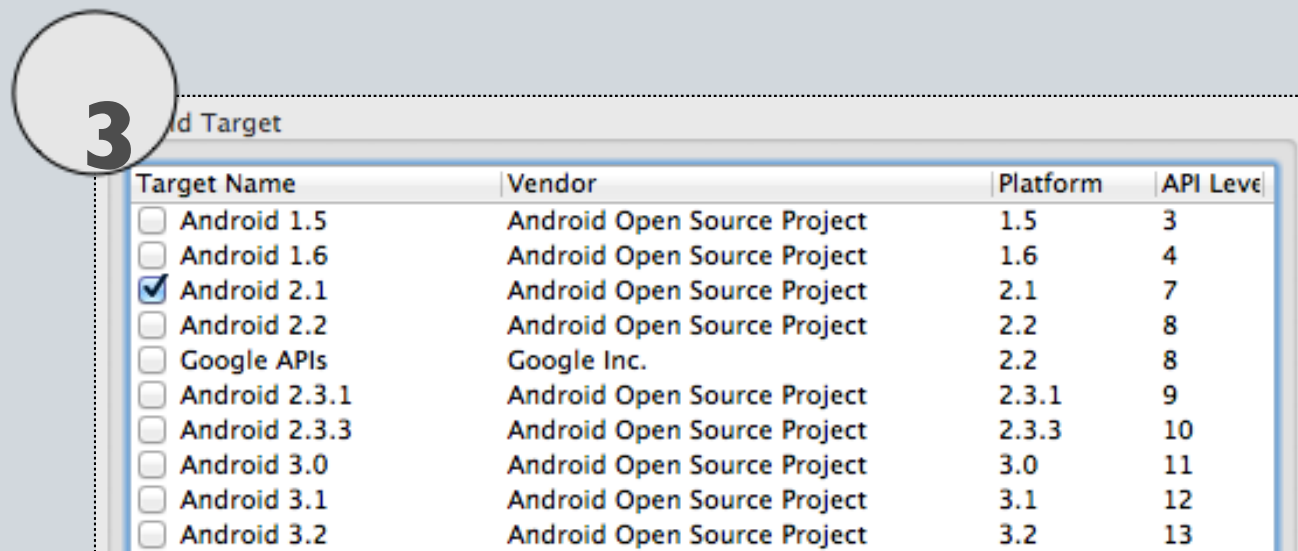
3

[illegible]ld Target

| Target Name | Vendor | Platform | API Leve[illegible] |
|---|---|---|---|
| Android 1.5 | Android Open Source Project | 1.5 | 3 |
| Android 1.6 | Android Open Source Project | 1.6 | 4 |
| Android 2.1 | Android Open Source Project | 2.1 | 7 |
| Android 2.2 | Android Open Source Project | 2.2 | 8 |
| Google APIs | Google Inc. | 2.2 | 8 |
| Android 2.3.1 | Android Open Source Project | 2.3.1 | 9 |
| Android 2.3.3 | Android Open Source Project | 2.3.3 | 10 |
| Android 3.0 | Android Open Source Project | 3.0 | 11 |
| Android 3.1 | Android Open Source Project | 3.1 | 12 |
| Android 3.2 | Android Open Source Project | 3.2 | 13 |